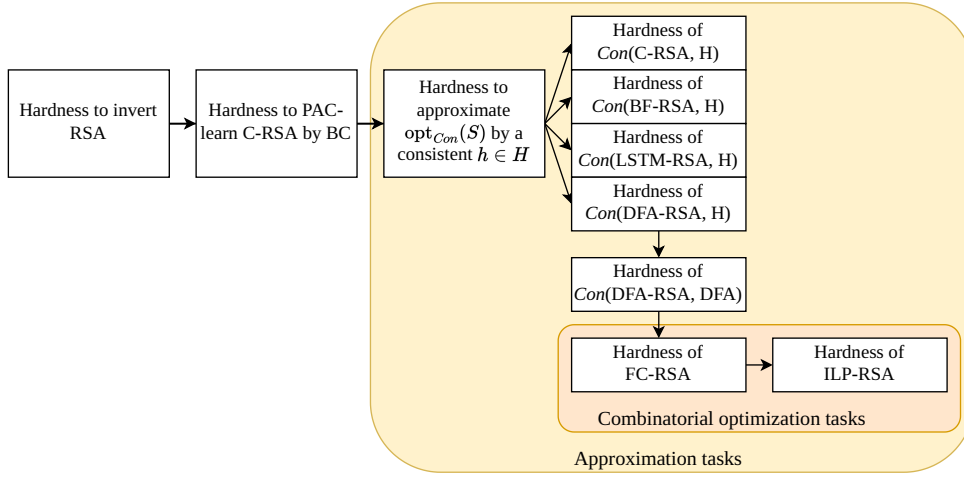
Hardness to invert RSA

Hardness to PAC-learn C-RSA by BC

Hardness to approximate $\mathrm{opt}_{Con}(S)$ by a consistent $h \in H$

Hardness of *Con*(C-RSA, H)

Hardness of *Con*(BF-RSA, H)

Hardness of *Con*(LSTM-RSA, H)

Hardness of *Con*(DFA-RSA, H)

Hardness of *Con*(DFA-RSA, DFA)

Hardness of FC-RSA

Hardness of ILP-RSA

Combinatorial optimization tasks

Approximation tasks